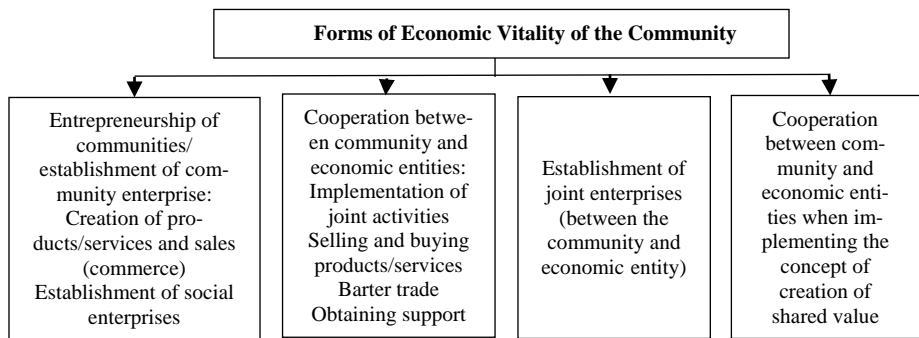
Forms of Economic Vitality of the Community

Entrepreneurship of communities/ establishment of community enterprise: Creation of products/services and sales (commerce) Establishment of social enterprises

Cooperation between community and economic entities: Implementation of joint activities Selling and buying products/services Barter trade Obtaining support

Establishment of joint enterprises (between the community and economic entity)

Cooperation between community and economic entities when implementing the concept of creation of shared value